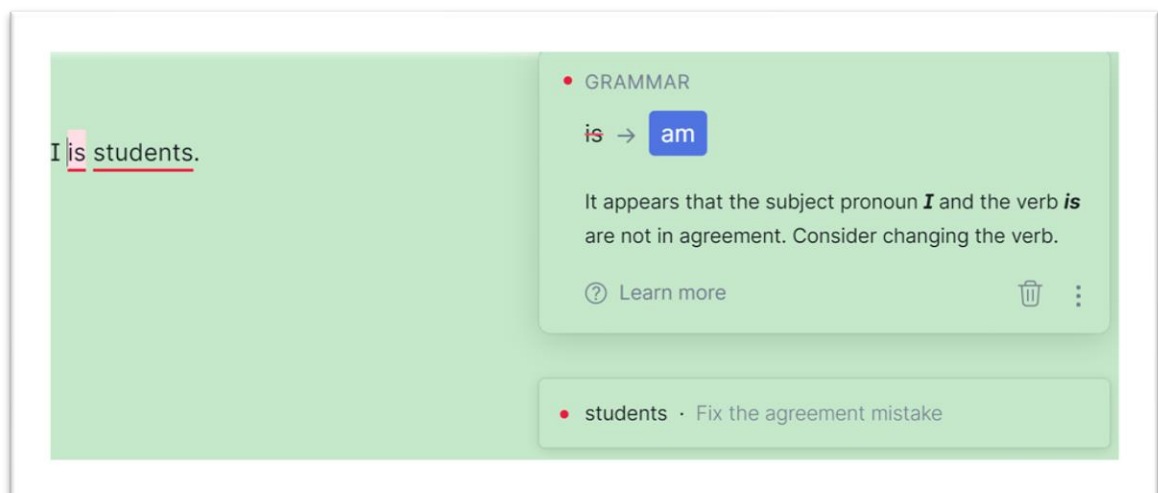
I is students.

GRAMMAR

~~is~~ → am

It appears that the subject pronoun ***I*** and the verb ***is*** are not in agreement. Consider changing the verb.

Learn more

students · Fix the agreement mistake